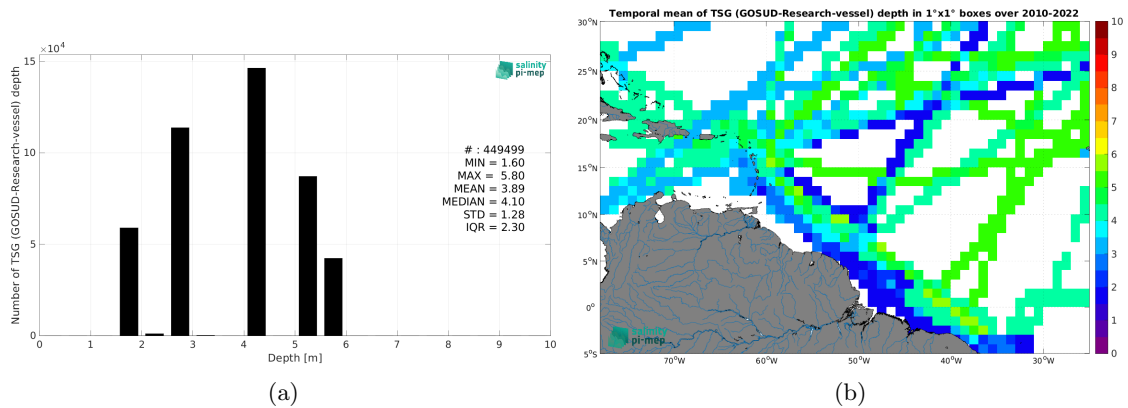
$\times 10^4$
15
10
5
0
Number of TSG (GOSUD-Research-vessel) depth
salinity pi-mep
# : 449499
MIN = 1.60
MAX = 5.80
MEAN = 3.89
MEDIAN = 4.10
STD = 1.28
IQR = 2.30
0 1 2 3 4 5 6 7 8 9 10
Depth [m]
(a)

Temporal mean of TSG (GOSUD-Research-vessel) depth in 1°x1° boxes over 2010-2022
30°N
25°N
20°N
15°N
10°N
5°N
0°
5°S
70°W 60°W 50°W 40°W 30°W
10
9
8
7
6
5
4
3
2
1
0
salinity pi-mep
(b)